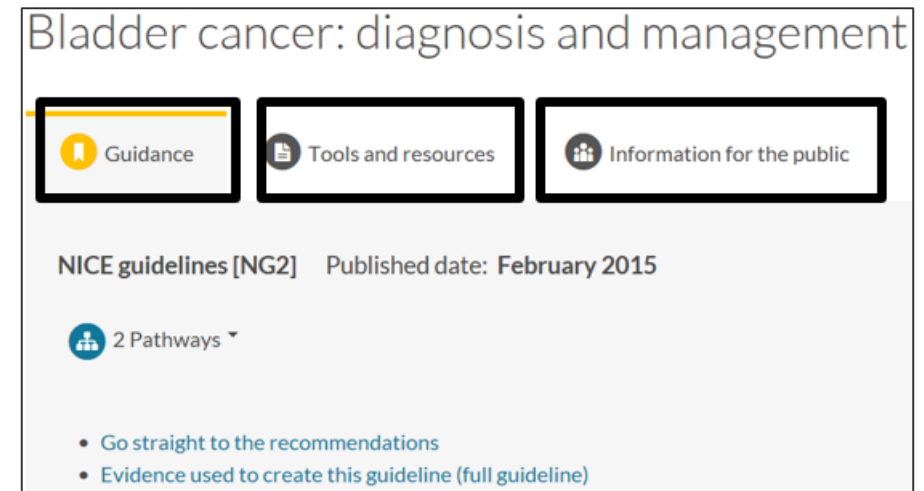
Bladder cancer: diagnosis and management

Guidance

Tools and resources

Information for the public

NICE guidelines [NG2] Published date: February 2015

2 Pathways

- Go straight to the recommendations
- Evidence used to create this guideline (full guideline)